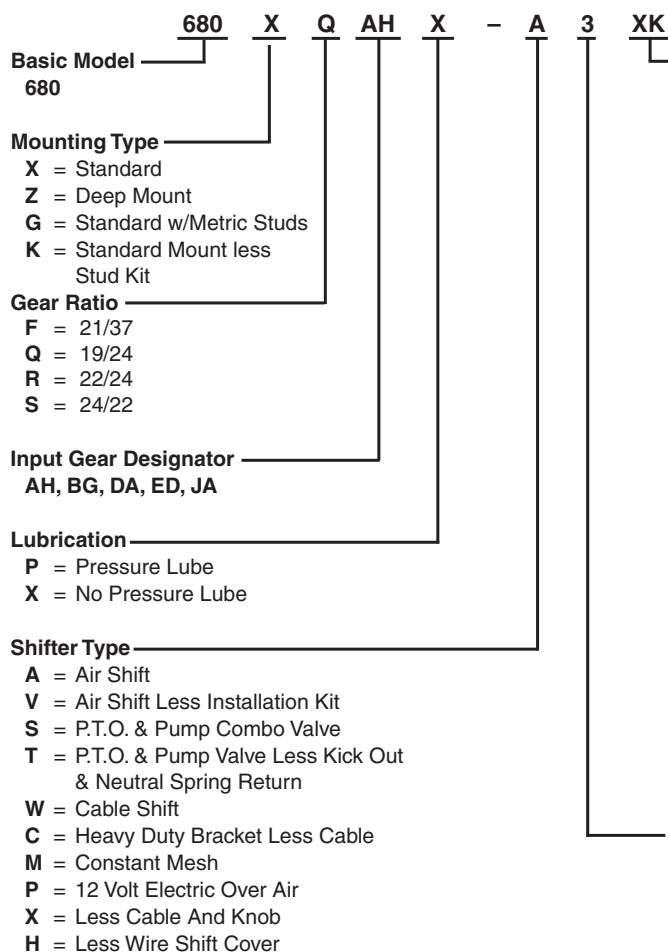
680 X Q AH X – A 3 XK

Basic Model
680

Mounting Type
X = Standard
Z = Deep Mount
G = Standard w/Metric Studs
K = Standard Mount less Stud Kit

Gear Ratio
F = 21/37
Q = 19/24
R = 22/24
S = 24/22

Input Gear Designator
AH, BG, DA, ED, JA

Lubrication
P = Pressure Lube
X = No Pressure Lube

Shifter Type
A = Air Shift
V = Air Shift Less Installation Kit
S = P.T.O. & Pump Combo Valve
T = P.T.O. & Pump Valve Less Kick Out & Neutral Spring Return
W = Cable Shift
C = Heavy Duty Bracket Less Cable
M = Constant Mesh
P = 12 Volt Electric Over Air
X = Less Cable And Knob
H = Less Wire Shift Cover